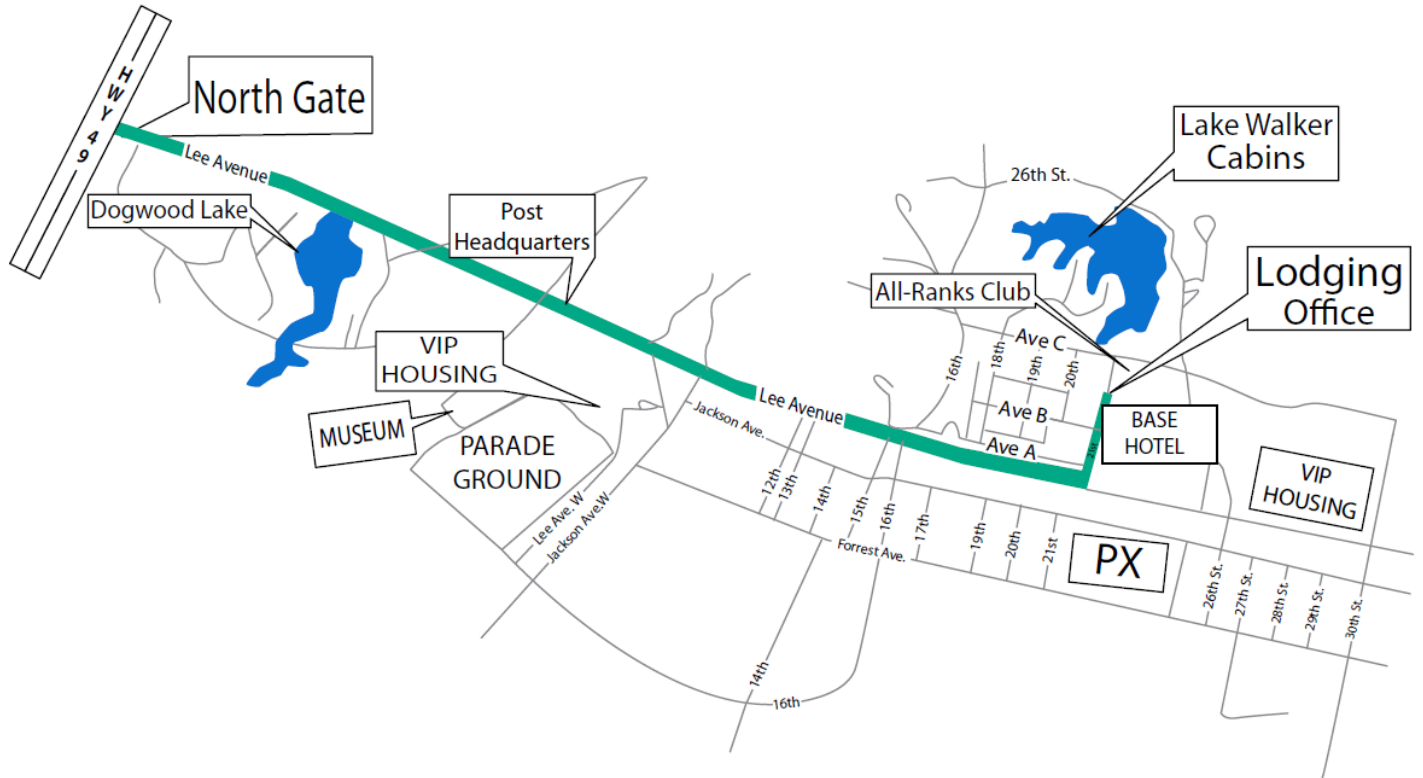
HWY 49

North Gate

Lee Avenue

Dogwood Lake

Post Headquarters

Lake Walker Cabins

26th St.

Lodging Office

All-Ranks Club

Ave C

16th

18th

19th

20th

Ave B

Ave A

BASE HOTEL

VIP HOUSING

MUSEUM

PARADE GROUND

Lee Avenue

Jackson Ave.

12th

13th

14th

15th

16th

17th

19th

20th

21st

Lee Ave. W

Jackson Ave.W

Forrest Ave.

PX

VIP HOUSING

26th St.

27th St.

28th St.

29th St.

30th St.

14th

16th